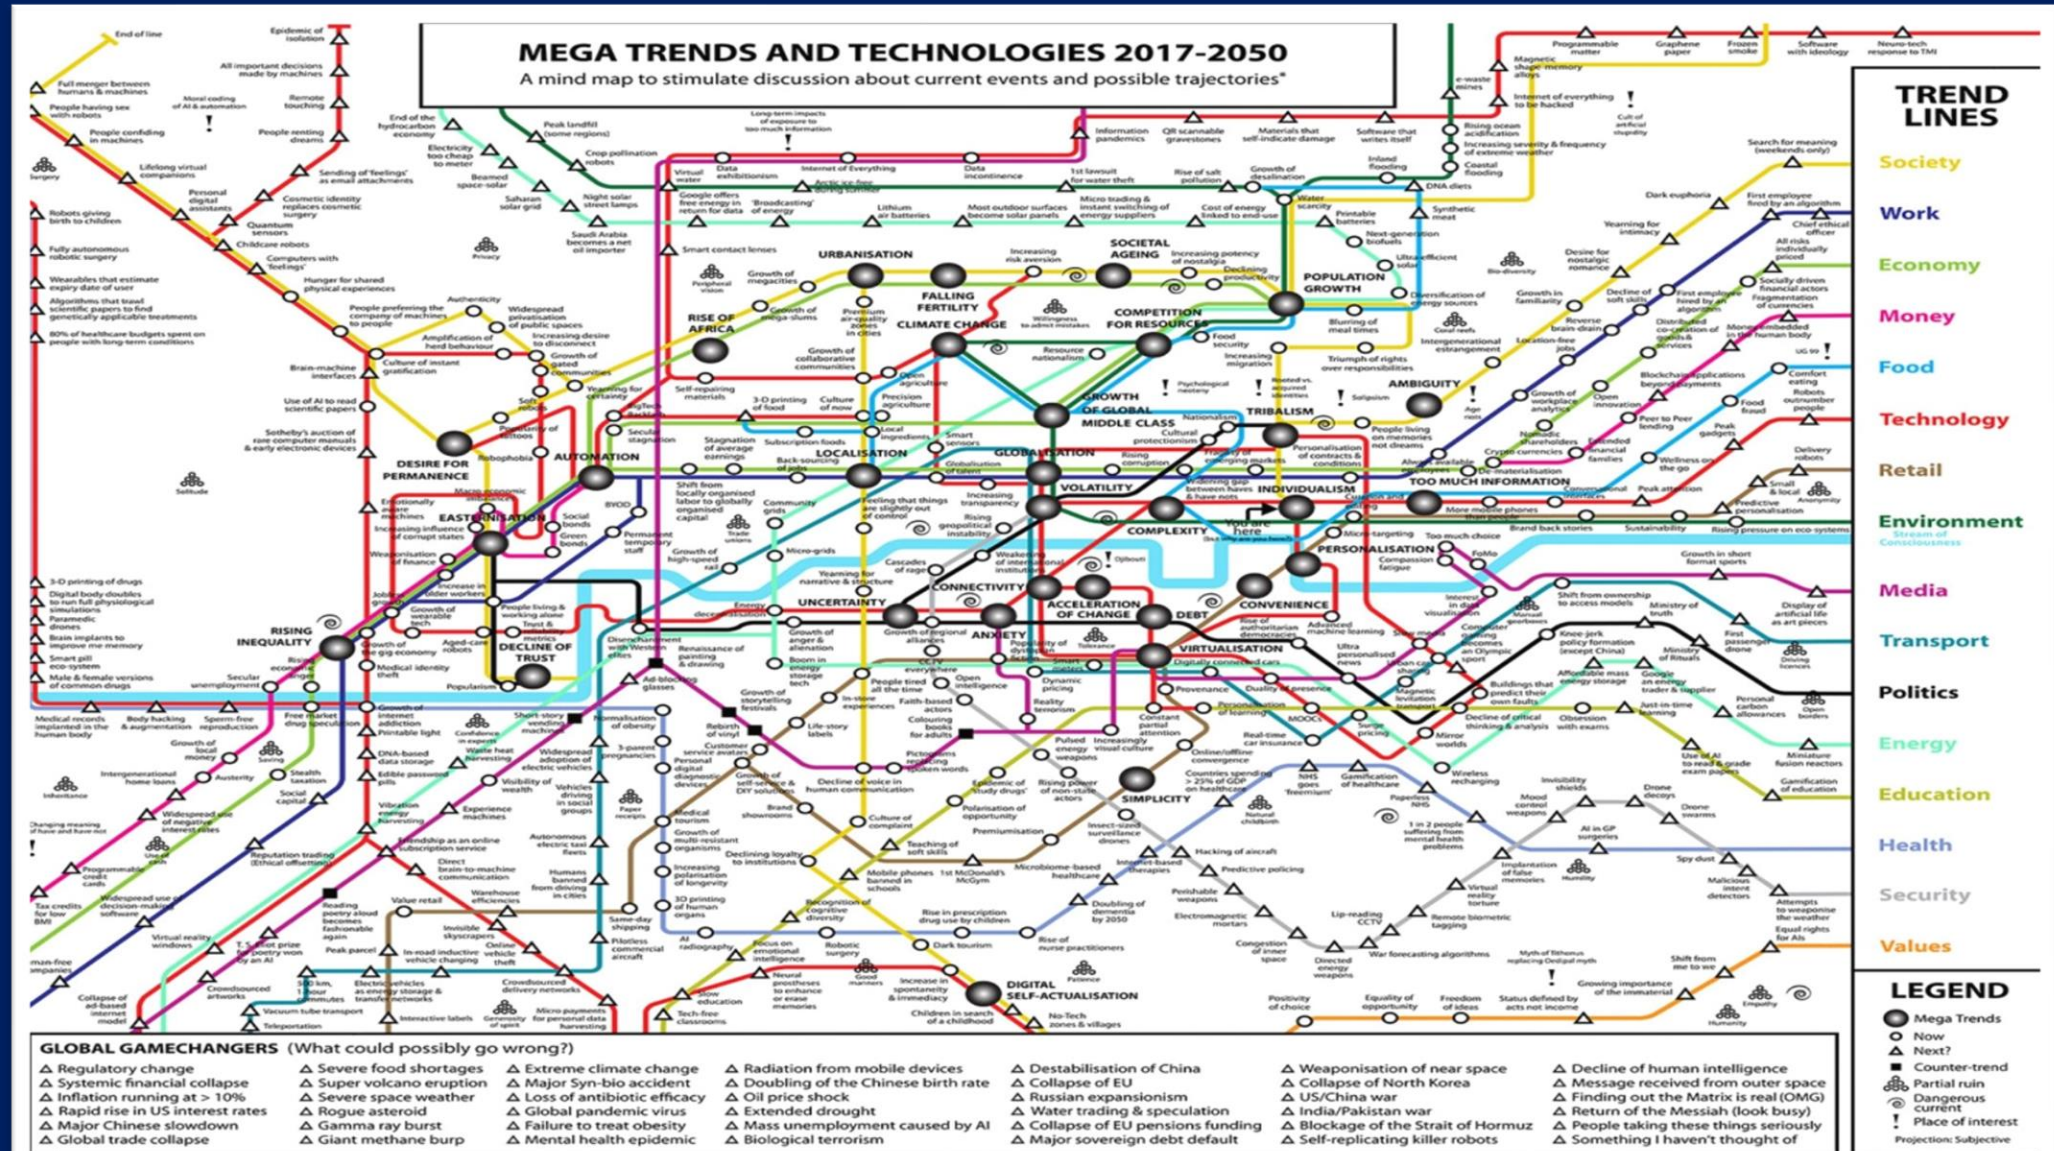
MEGA TRENDS AND TECHNOLOGIES 2017-2050
A mind map to stimulate discussion about current events and possible trajectories*

TREND LINES
Society
Work
Economy
Money
Food
Technology
Retail
Environment
Media
Transport
Politics
Energy
Education
Health
Security
Values

LEGEND
Mega Trends
Now
Next?
Counter-trend
Partial ruin
Dangerous current
Place of interest
Projection: Subjective

URBANISATION
FALLING FERTILITY
SOCIETAL AGEING
POPULATION GROWTH
RISE OF AFRICA
CLIMATE CHANGE
COMPETITION FOR RESOURCES
GROWTH OF GLOBAL MIDDLE CLASS
AMBIGUITY
TRIBALISM
DESIRE FOR PERMANENCE
AUTOMATION
LOCALISATION
GLOBALISATION
VOLATILITY
INDIVIDUALISM
TOO MUCH INFORMATION
EASTERNISATION
COMPLEXITY
PERSONALISATION
CONNECTIVITY
UNCERTAINTY
ACCELERATION OF CHANGE
DEBT
CONVENIENCE
RISING INEQUALITY
ANXIETY
DECLINE OF TRUST
VIRTUALISATION
SIMPLICITY
DIGITAL SELF-ACTUALISATION

End of line
Epidemic of isolation
All important decisions made by machines
Full merger between humans & machines
People having sex with robots
Moral coding of AI & automation
Remote touching
People confiding in machines
People renting dreams
End of the hydrocarbon economy
Peak landfill (some regions)
Crop pollination robots
Electricity too cheap to meter
Lifelong virtual companions
Sending of 'feelings' as email attachments
Personal digital assistants
Cosmetic identity replaces cosmetic surgery
Robots giving birth to children
Quantum sensors
Childcare robots
Fully autonomous robotic surgery
Computers with 'feelings'
Wearables that estimate expiry date of user
Hunger for shared physical experiences
Algorithms that trawl scientific papers to find genetically applicable treatments
80% of healthcare budgets spent on people with long-term conditions
Programmable matter
Graphene paper
Frozen smoke
Software with ideology
Neuro-tech response to TMI
Magnetic shape-memory alloys
Internet of everything to be hacked
Cult of artificial stupidity
Information pandemics
QR scannable gravestones
Materials that self-indicate damage
Software that writes itself
Rising ocean acidification
Increasing severity & frequency of extreme weather
Coastal flooding
Inland flooding
DNA diets
Search for meaning (weekends only)
Long-term impacts of exposure to too much information
Virtual water
Data exhibitionism
Internet of Everything
Data incontinence
1st lawsuit for water theft
Rise of salt pollution
Growth of desalination
Google offers free energy in return for data
'Broadcasting' of energy
Arctic ice-free during summer
Lithium air batteries
Most outdoor surfaces become solar panels
Micro trading & instant switching of energy suppliers
Cost of energy linked to end-use
Water scarcity
Printable batteries
Synthetic meat
Dark euphoria
First employee fired by an algorithm
Chief ethical officer
Beamed space-solar
Saharan solar grid
Night solar street lamps
Saudi Arabia becomes a net oil importer
Smart contact lenses
Increasing risk aversion
Increasing potency of nostalgia
Declining productivity
Next-generation biofuels
Ultra-efficient solar
Yearning for intimacy
All risks individually priced
Growth of megacities
Premium air-quality zones in cities
Growth of mega-slums
Peripheral vision
Privacy
Surgery
People preferring the company of machines to people
Authenticity
Widespread privatisation of public spaces
Increasing desire to disconnect
Growth of gated communities
Amplification of herd behaviour
Culture of instant gratification
Brain-machine interfaces
Use of AI to read scientific papers
Sotheby's auction of rare computer manuals & early electronic devices
Yearning for certainty
Self-repairing materials
Growth of collaborative communities
Willingness to admit mistakes
Resource nationalism
Food security
Increasing migration
Blurring of meal times
Triumph of rights over responsibilities
Diversification of energy sources
Coral reefs
Intergenerational estrangement
Bio-diversity
Desire for nostalgic romance
Growth in familiarity
Decline of soft skills
First employees hired by an algorithm
Socially driven financial actors
Fragmentation of currencies
Reverse brain drain
Location-free jobs
Distributed co-creation of goods & services
Money embedded in the human body
UG to
Psychological mastery
Rooted vs. acquired identities
Solipsism
Age riots
Comfort eating
Robots outnumber people
Growth of workplace analytics
Open innovation
Blockchain applications beyond payments
Peer to Peer lending
Food fraud
Peak gadgets
Nomadic shareholders
Extended financial families
Crypto currencies
Wellness on the go
Delivery robots
Small & local
Anonymity
3-D printing of food
Culture of now
Open agriculture
Precision agriculture
Local ingredients
Smart sensors
Subscription foods
Back-sourcing of jobs
Globalisation of talent
Stagnation of average earnings
Secular stagnation
Robophobia
Scarcity of tattoos
Self-robots
Ag Tech
Nationalism
Cultural protectionism
Rising corruption
Tyranny of emerging markets
People living on memories not dreams
Personalisation of contracts & conditions
Alt. facts
Ageing populations
Dematerialisation
Conversational interfaces
Peak attention
Predictive personalisation
Rising pressure on eco systems
Emotionally aware machines
Macro-economic instability
Shift from locally organised labor to globally organised capital
Community grids
Feeling that things are slightly out of control
Increasing transparency
Widening gap between haves & have nots
Curation and ...
More mobile phones than people
Brand back stories
Sustainability
BYOD
Social bonds
Increasing influence of corrupt states
Green bonds
Permanent temporary staff
Trade unions
Micro-grids
Rising geopolitical instability
Weaponisation of finance
Growth of high-speed rail
Cascades of failure
Weakening of international institutions
Opinion
Micro-targeting
You are here
Too much choice
FoMo
Compassion fatigue
Growth in short format sports
Stream of Consciousness
3-D printing of drugs
Digital body doubles to run full physiological simulations
Paramedic drones
Brain implants to improve me memory
Smart pill eco-system
Male & female versions of common drugs
Increase in older workers
Jobless growth
Growth of wearable tech
People living & working alone
Trust & metrics
Yearning for narrative & structure
Energy decentralisation
Growth of anger & alienation
Growth of regional alliances
Popularity of dystopian fiction
Rise of authoritarian democracies
Advanced machine learning
Increase in data visualisation
Shift from ownership to access models
Ministry of truth
Display of artificial life as art pieces
Knee-jerk policy formation (except China)
Computer gaming becomes an Olympic sport
Ultra personalised news
Sleep masks
First passenger drone
Ministry of Rituals
Driving licences
Disenchantment with Western elites
Renaissance of painting & drawing
Boom in energy storage tech
Tolerance
Digitally connected cars
Urban car ban
Magnetic levitation transport
Buildings that predict their own faults
Affordable mass energy storage
Google an energy trader & supplier
Personal carbon allowances
Open borders
Growth of the gig economy
Aged-care robots
Medical identity theft
Rising economic age
Secular unemployment
Populism
Ad-blocking glasses
Growth of storytelling festivals
Rebirth of vinyl
In-store experiences
People tired all the time
CCTV everywhere
Open intelligence
Dynamic pricing
Provenance
Quality of presence
Decline of critical thinking & analysis
Obsession with exams
Just-in-time learning
Medical records implanted in the human body
Body hacking & augmentation
Sperm-free reproduction
Free market drug speculation
Growth of internet addiction
Printable light
Confidence in experts
Short-story vending machines
Normalisation of obesity
3-parent pregnancies
Life-story labels
Faith-based actors
Colouring books for adults
Reality terrorism
Constant partial attention
Personalisation of learning
MOOCs
Real-time car insurance
Surge pricing
Mirror worlds
Use of AI to read & grade exam papers
Miniature fusion reactors
Growth of local money
Saving
Intergenerational home loans
Austerity
Stealth taxation
DNA-based data storage
Waste heat harvesting
Widespread adoption of electric vehicles
Personal digital diagnostic devices
Customer service avatars
Growth of self-serve & DIY solutions
Decline of voice in human communication
Pictograms replacing spoken words
Pulsed energy weapons
Increasingly visual culture
Online/offline convergence
Countries spending > 25% of GDP on healthcare
NHS goes 'freemium'
Gamification of healthcare
Wireless recharging
Gamification of education
Inheritance
Edible password pills
Social capital
Visibility of wealth
Vehicles driving in social groups
Medical tourism
Brand showrooms
Epidemic of 'study drugs'
Rising power of non-state actors
Polarisation of opportunity
Culture of complaint
Invisibility shields
Mood control weapons
Drone decoys
Drone swarms
Changing meaning of have and have not
Widespread use of negative interest rates
Vibration energy harvesting
Experience machines
Paper receipts
Growth of multi-resistant organisms
Premiumisation
Insect-sized surveillance drones
Natural childbirth
Paperless Ads
1 in 2 people suffering from mental health problems
AI in GP surgeries
Use of cash
Programmable credit cards
Reputation trading (Ethical offsetting)
Friendship as an online subscription service
Autonomous electric taxi fleets
Declining loyalty to institutions
Teaching of soft skills
Hacking of aircraft
Increasing polarisation of longevity
Mobile phones banned in schools
1st McDonald's McGym
Microbiome-based healthcare
Internet-based therapies
Predictive policing
Implantation of false memories
Humility
Spy dust
Malicious intent detectors
Widespread use of decision-making software
Direct brain-to-machine communication
Warehouse efficiencies
Humans banned from driving in cities
3D printing of human organs
Recognition of cognitive diversity
Rise in prescription drug use by children
Doubling of dementia by 2050
Perishable weapons
Electromagnetic mortars
Virtual reality torture
Remote biometric tagging
Lip-reading CCTV
Attempts to weaponise the weather
Tax credits for low BMI
Reading poetry aloud becomes fashionable again
Value retail
Invisible skyscrapers
Online vehicle theft
Same-day shipping
Pilotless commercial aircraft
AI radiography
Focus on emotional intelligence
Robotic surgery
Dark tourism
Rise of nurse practitioners
Congestion of inner space
Directed energy weapons
War forecasting algorithms
Myth of fitness replacing Oedipal myth
Equal rights for AIs
Virtual reality windows
T. S. Eliot prize for poetry won by an AI
Peak parcel
In-road inductive vehicle charging
Crowdsourced delivery networks
Good manners
Increase in spontaneity & immediacy
Patience
Shift from me to we
Growing importance of the immaterial
Human-free companies
Collapse of ad-based internet model
Crowdsourced artworks
500 km, 1 hour commutes
Electric vehicles as energy storage & transfer networks
Generosity of spirit
Micro payments for personal data harvesting
Neural prostheses to enhance or erase memories
Slow education
Tech-free classrooms
Children in search of a childhood
No-Tech zones & villages
Positivity of choice
Equality of opportunity
Freedom of ideas
Status defined by acts not income
Empathy
Vacuum tube transport
Teleportation
Interactive labels
Solitude

GLOBAL GAMECHANGERS (What could possibly go wrong?)
Regulatory change
Systemic financial collapse
Inflation running at > 10%
Rapid rise in US interest rates
Major Chinese slowdown
Global trade collapse
Severe food shortages
Super volcano eruption
Severe space weather
Rogue asteroid
Gamma ray burst
Giant methane burp
Extreme climate change
Major Syn-bio accident
Loss of antibiotic efficacy
Global pandemic virus
Failure to treat obesity
Mental health epidemic
Radiation from mobile devices
Doubling of the Chinese birth rate
Oil price shock
Extended drought
Mass unemployment caused by AI
Biological terrorism
Destabilisation of China
Collapse of EU
Russian expansionism
Water trading & speculation
Collapse of EU pensions funding
Major sovereign debt default
Weaponisation of near space
Collapse of North Korea
US/China war
India/Pakistan war
Blockage of the Strait of Hormuz
Self-replicating killer robots
Decline of human intelligence
Message received from outer space
Finding out the Matrix is real (OMG)
Return of the Messiah (look busy)
People taking these things seriously
Something I haven't thought of